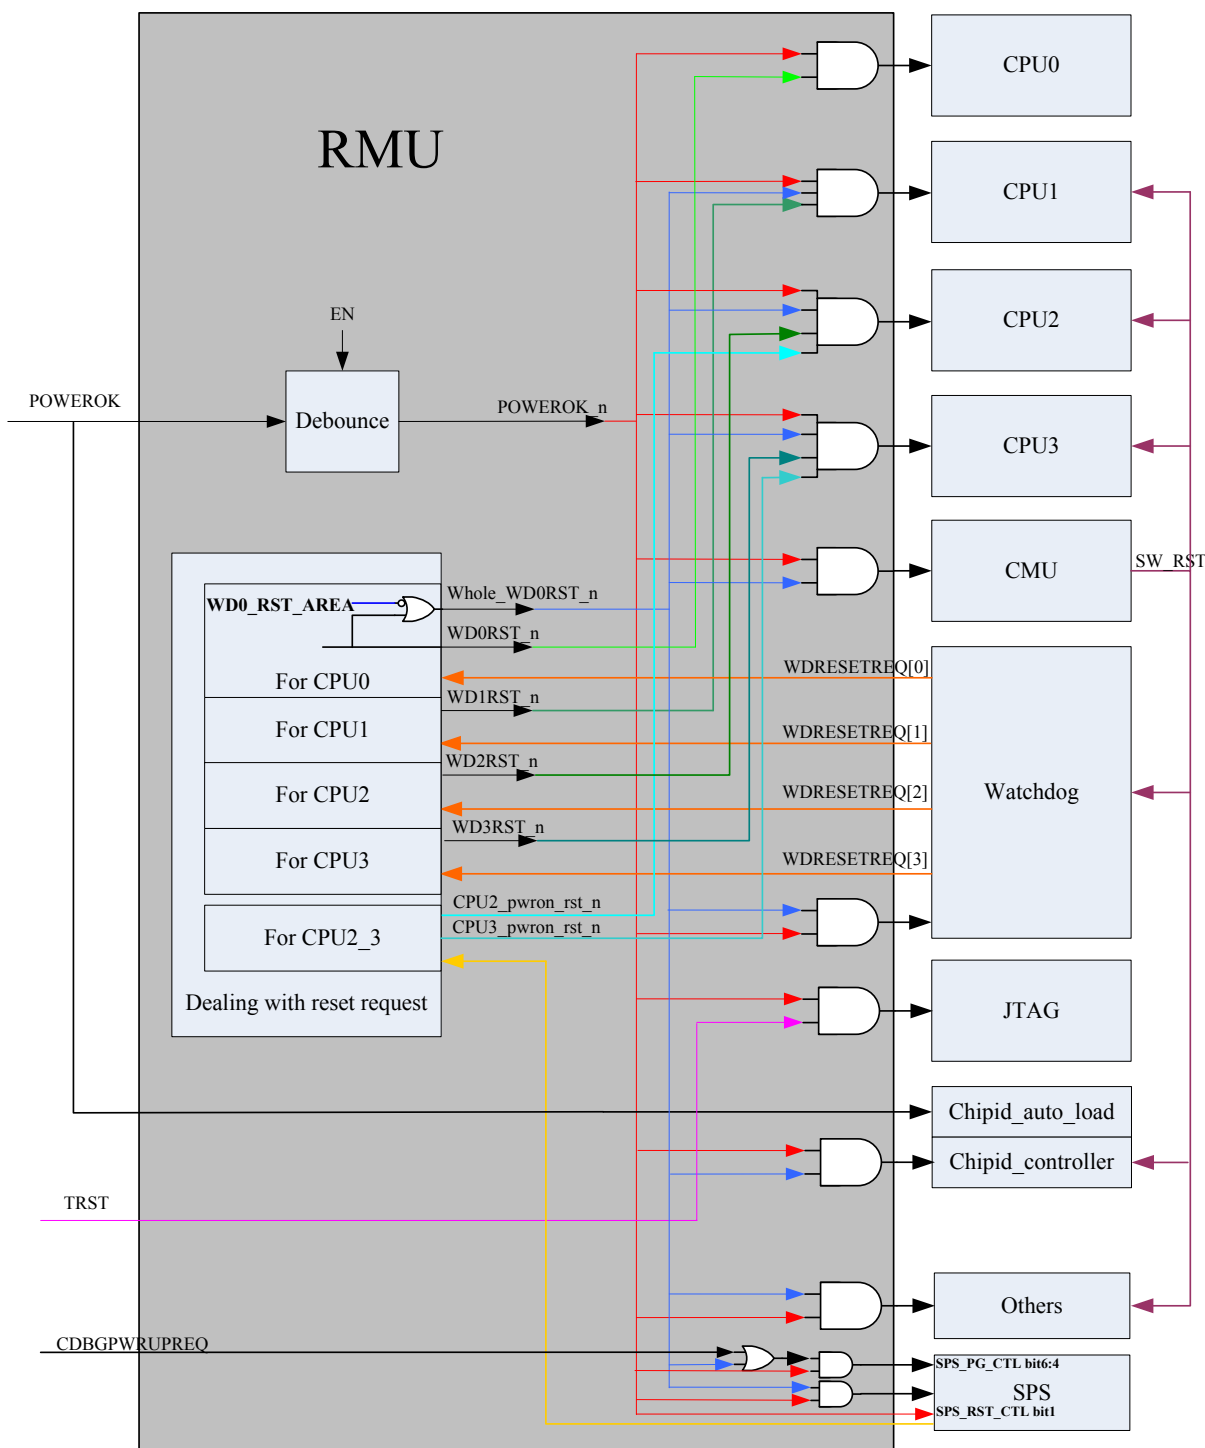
RMU

CPU0

CPU1

CPU2

CPU3

CMU

SW_RST

EN

POWEROK

Debounce

POWEROK_n

WD0_RST_AREA

Whole_WD0RST_n

WD0RST_n

For CPU0

WDRESETREQ[0]

WD1RST_n

For CPU1

WDRESETREQ[1]

WD2RST_n

For CPU2

WDRESETREQ[2]

Watchdog

WD3RST_n

For CPU3

WDRESETREQ[3]

CPU2_pwron_rst_n

CPU3_pwron_rst_n

For CPU2_3

Dealing with reset request

JTAG

Chipid_auto_load

Chipid_controller

TRST

Others

CDBGPWRUPREQ

SPS_PG_CTL bit6:4

SPS

SPS_RST_CTL bit1